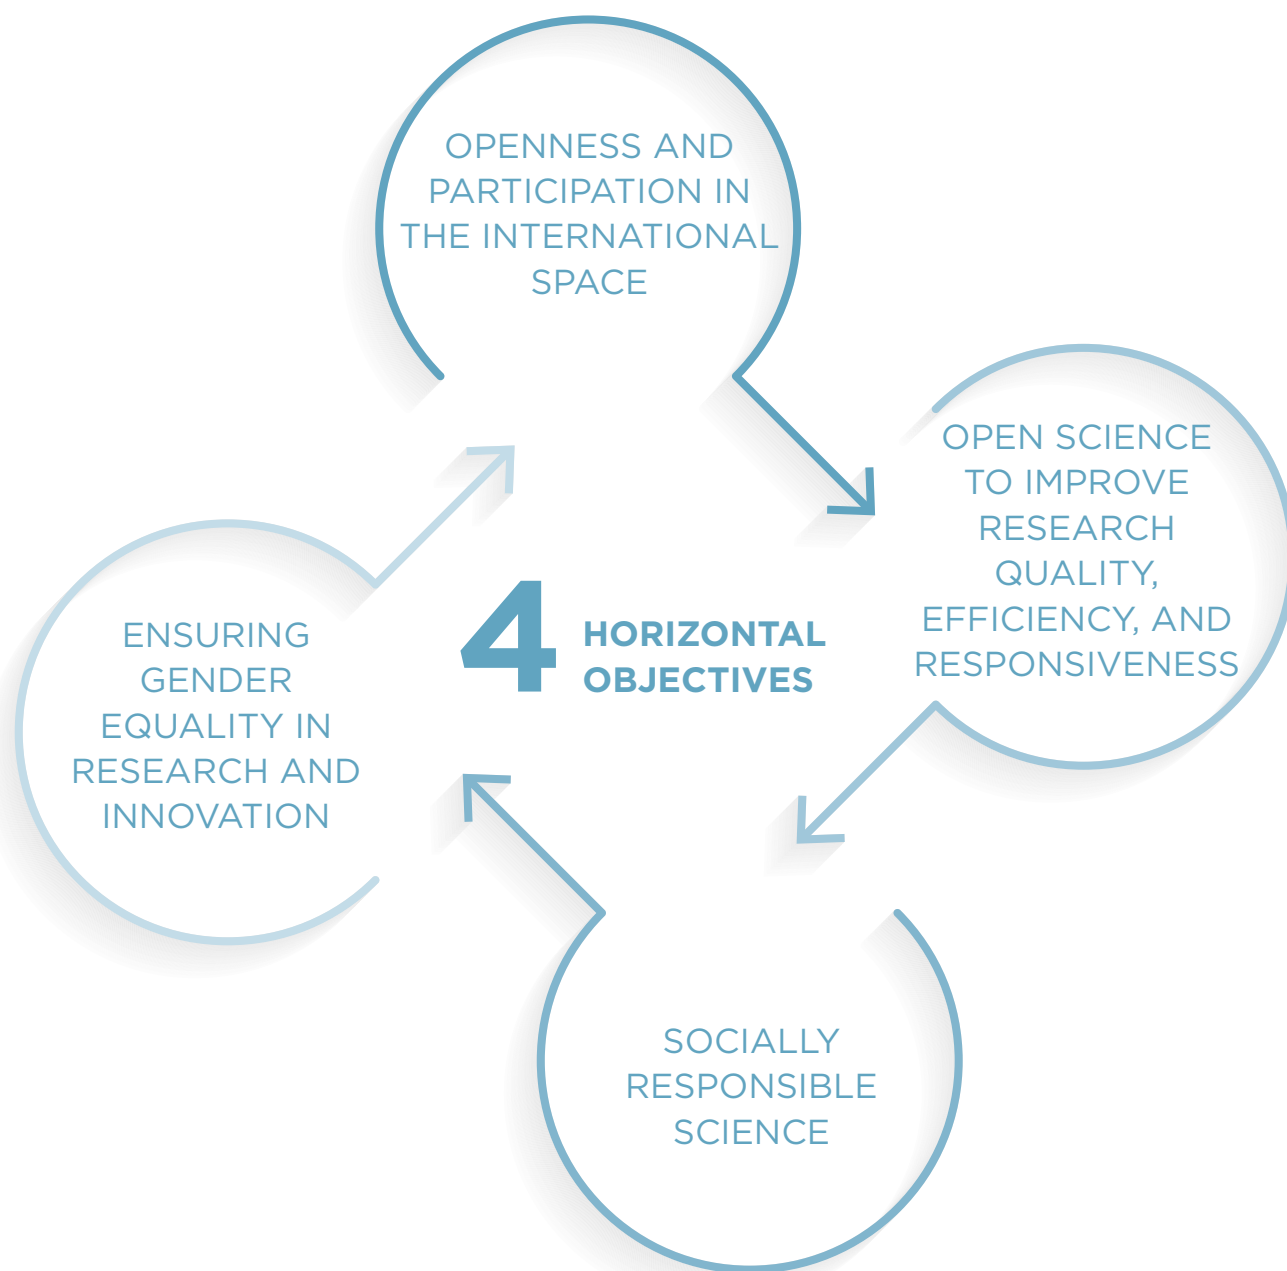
OPENNESS AND PARTICIPATION IN THE INTERNATIONAL SPACE

OPEN SCIENCE TO IMPROVE RESEARCH QUALITY, EFFICIENCY, AND RESPONSIVENESS

4 HORIZONTAL OBJECTIVES

ENSURING GENDER EQUALITY IN RESEARCH AND INNOVATION

SOCIALLY RESPONSIBLE SCIENCE